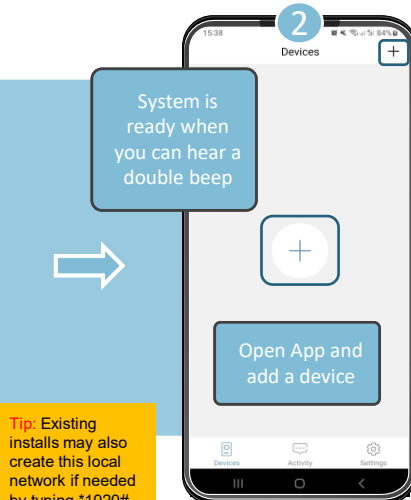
2

15:38

84%

Devices

+

System is ready when you can hear a double beep

+

Open App and add a device

Devices

Activity

Settings

Tip: Existing installs may also create this local network if needed by typing *1020# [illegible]